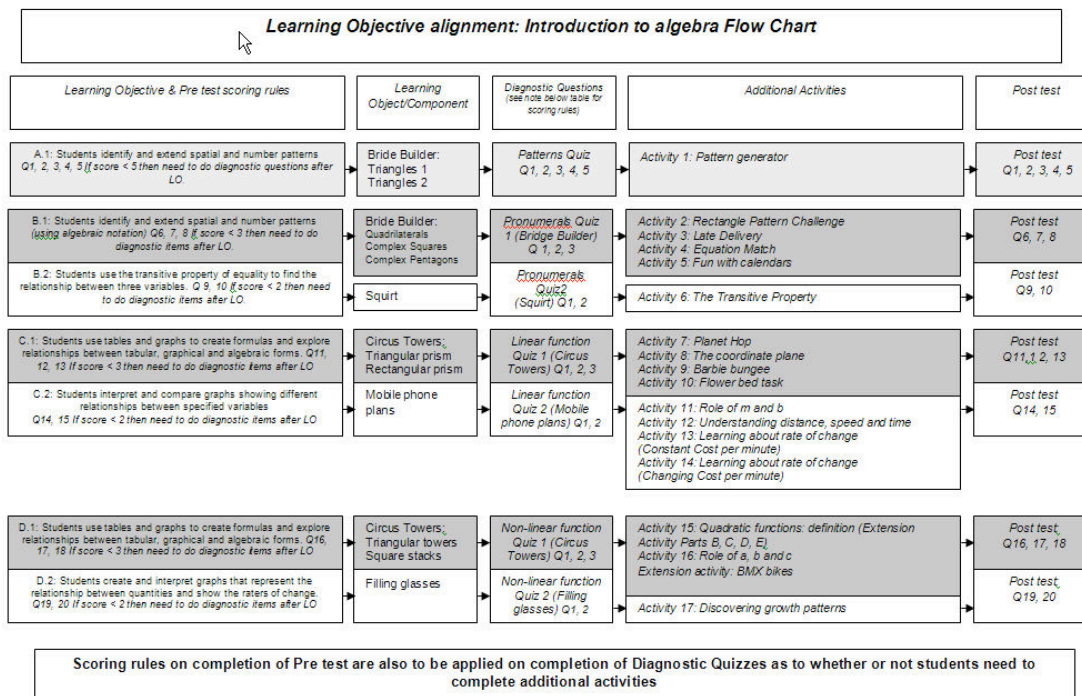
Learning Objective alignment: Introduction to algebra Flow Chart

| Learning Objective & Pre test scoring rules | Learning Object/Component | Diagnostic Questions (see note below table for scoring rules) | Additional Activities | Post test |
|---|---|---|---|---|
| A.1: Students identify and extend spatial and number patterns Q1, 2, 3, 4, 5 If score < 5 then need to do diagnostic questions after LO. | Bride Builder: Triangles 1 Triangles 2 | Patterns Quiz Q1, 2, 3, 4, 5 | Activity 1: Pattern generator | Post test Q1, 2, 3, 4, 5 |
| B.1: Students identify and extend spatial and number patterns (using algebraic notation) Q6, 7, 8 If score < 3 then need to do diagnostic items after LO. | Bride Builder: Quadrilaterals Complex Squares Complex Pentagons | Pronumerals Quiz 1 (Bridge Builder) Q 1, 2, 3 | Activity 2: Rectangle Pattern Challenge Activity 3: Late Delivery Activity 4: Equation Match Activity 5: Fun with calendars | Post test Q6, 7, 8 |
| B.2: Students use the transitive property of equality to find the relationship between three variables. Q 9, 10 If score < 2 then need to do diagnostic items after LO. | Squirt | Pronumerals Quiz2 (Squirt) Q1, 2 | Activity 6: The Transitive Property | Post test Q9, 10 |
| C.1: Students use tables and graphs to create formulas and explore relationships between tabular, graphical and algebraic forms. Q11, 12, 13 If score < 3 then need to do diagnostic items after LO | Circus Towers: Triangular prism Rectangular prism | Linear function Quiz 1 (Circus Towers) Q1, 2, 3 | Activity 7: Planet Hop Activity 8: The coordinate plane Activity 9: Barbie bungee Activity 10: Flower bed task | Post test Q11, 12, 13 |
| C.2: Students interpret and compare graphs showing different relationships between specified variables Q14, 15 If score < 2 then need to do diagnostic items after LO | Mobile phone plans | Linear function Quiz 2 (Mobile phone plans) Q1, 2 | Activity 11: Role of m and b Activity 12: Understanding distance, speed and time Activity 13: Learning about rate of change (Constant Cost per minute) Activity 14: Learning about rate of change (Changing Cost per minute) | Post test Q14, 15 |
| D.1: Students use tables and graphs to create formulas and explore relationships between tabular, graphical and algebraic forms. Q16, 17, 18 If score < 3 then need to do diagnostic items after LO | Circus Towers: Triangular towers Square stacks | Non-linear function Quiz 1 (Circus Towers) Q1, 2, 3 | Activity 15: Quadratic functions: definition (Extension Activity Parts B, C, D, E) Activity 16: Role of a, b and c Extension activity: BMX bikes | Post test Q16, 17, 18 |
| D.2: Students create and interpret graphs that represent the relationship between quantities and show the raters of change. Q19, 20 If score < 2 then need to do diagnostic items after LO | Filling glasses | Non-linear function Quiz 2 (Filling glasses) Q1, 2 | Activity 17: Discovering growth patterns | Post test Q19, 20 |

Scoring rules on completion of Pre test are also to be applied on completion of Diagnostic Quizzes as to whether or not students need to complete additional activities